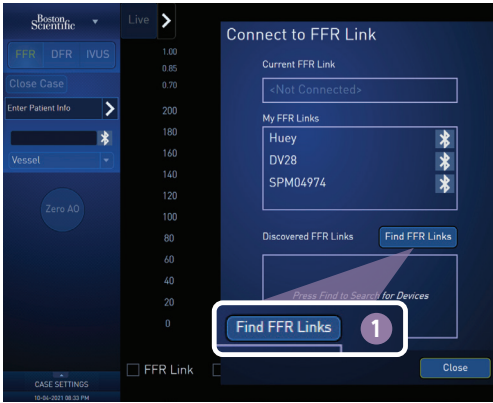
Boston Scientific

FFR DFR IVUS

Close Case

Enter Patient Info

Vessel

Zero AO

CASE SETTINGS

10-04-2021 08:33 PM

Live

1.00
0.85
0.70

200
180
160
140
120
100
80
60
40
20
0

FFR Link

Connect to FFR Link

Current FFR Link

<Not Connected>

My FFR Links

Huey

DV28

SPM04974

Discovered FFR Links

Find FFR Links

Press Find to Search for Devices

Find FFR Links

1

Close